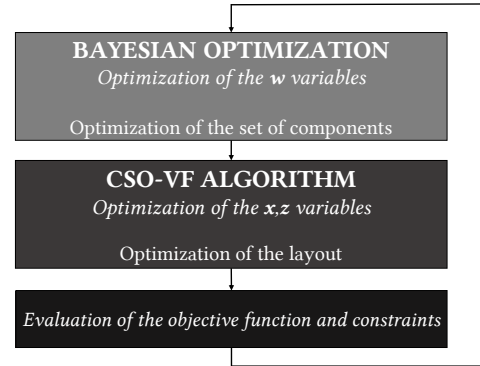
BAYESIAN OPTIMIZATION

*Optimization of the **w** variables*

Optimization of the set of components

CSO-VF ALGORITHM

*Optimization of the **x**,**z** variables*

Optimization of the layout

*Evaluation of the objective function and constraints*